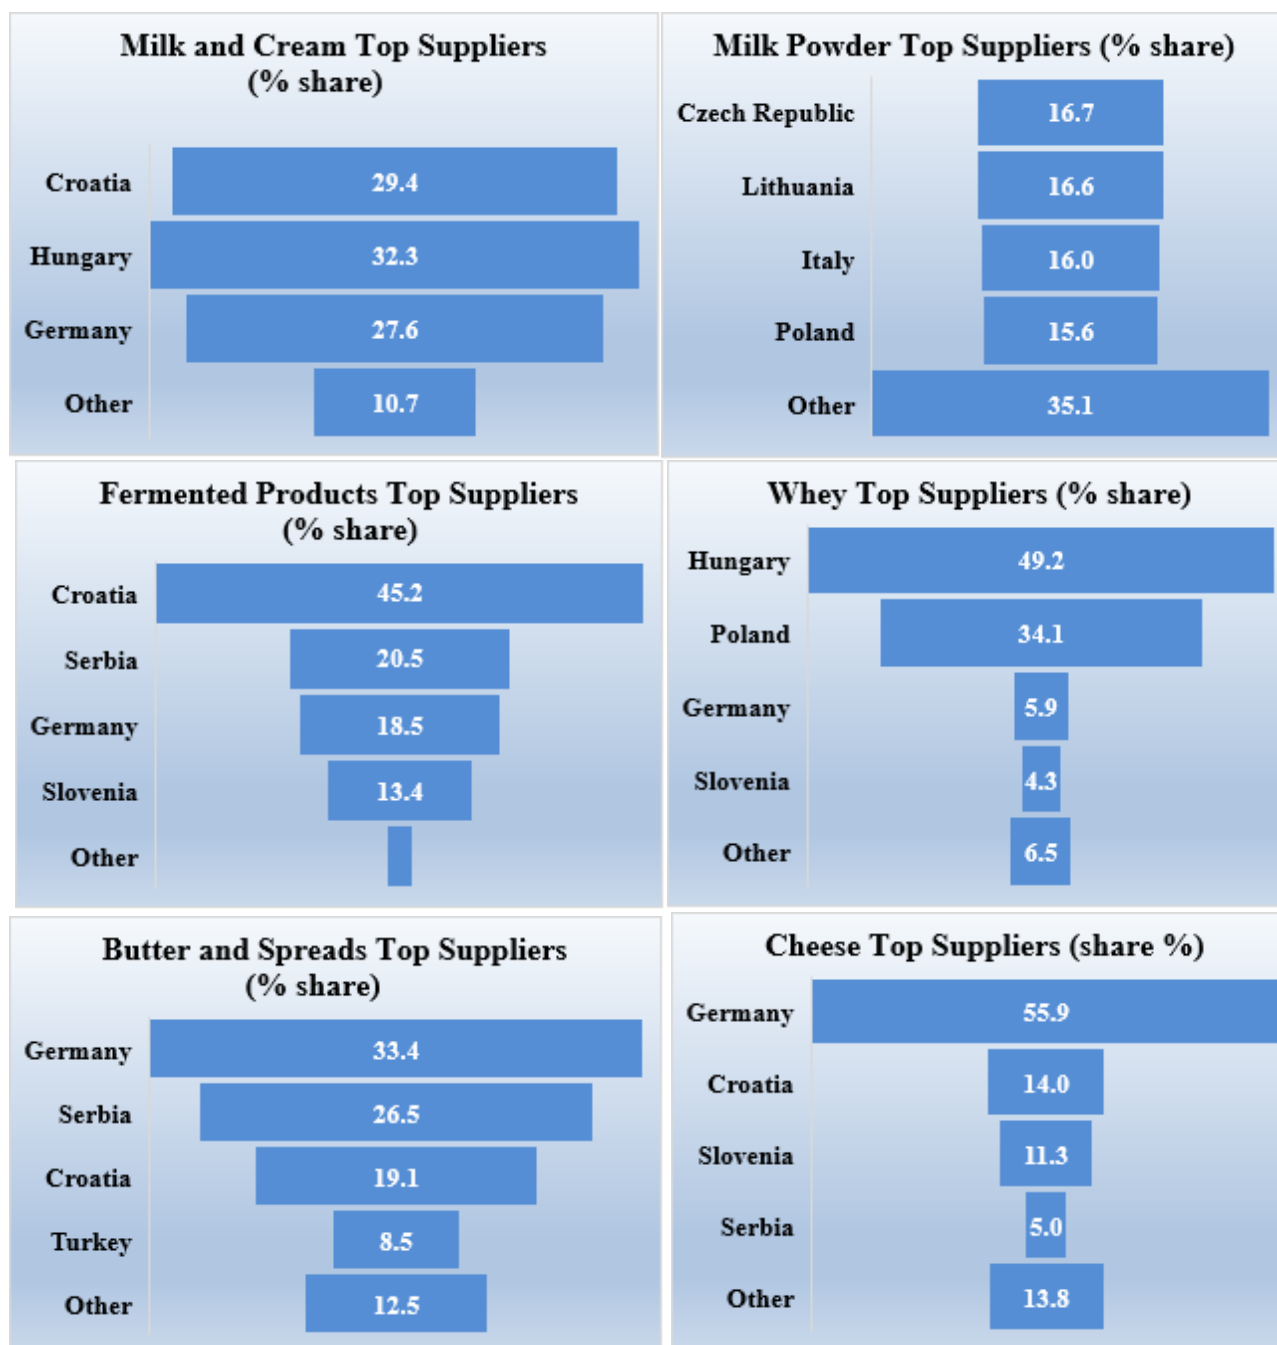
Milk and Cream Top Suppliers (% share)

Croatia 29.4
Hungary 32.3
Germany 27.6
Other 10.7

Milk Powder Top Suppliers (% share)

Czech Republic 16.7
Lithuania 16.6
Italy 16.0
Poland 15.6
Other 35.1

Fermented Products Top Suppliers (% share)

Croatia 45.2
Serbia 20.5
Germany 18.5
Slovenia 13.4
Other

Whey Top Suppliers (% share)

Hungary 49.2
Poland 34.1
Germany 5.9
Slovenia 4.3
Other 6.5

Butter and Spreads Top Suppliers (% share)

Germany 33.4
Serbia 26.5
Croatia 19.1
Turkey 8.5
Other 12.5

Cheese Top Suppliers (share %)

Germany 55.9
Croatia 14.0
Slovenia 11.3
Serbia 5.0
Other 13.8